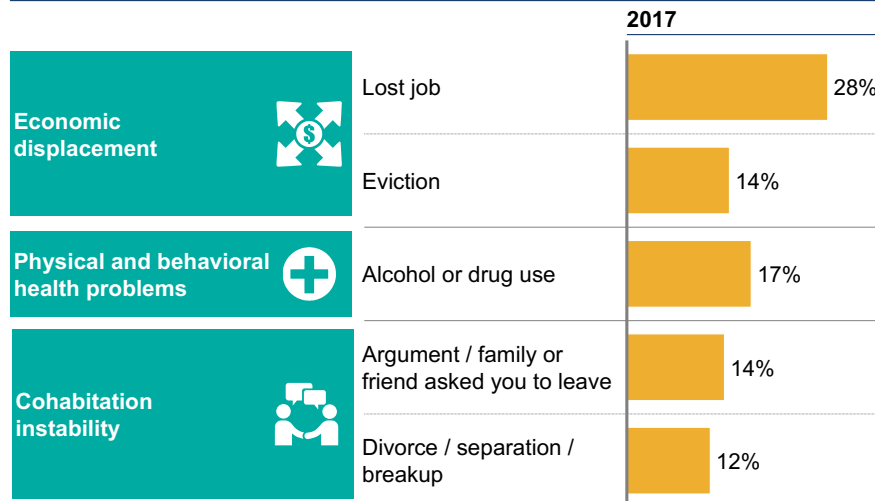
2017

Economic displacement

Lost job 28%

Eviction 14%

Physical and behavioral health problems

Alcohol or drug use 17%

Cohabitation instability

Argument / family or friend asked you to leave 14%

Divorce / separation / breakup 12%